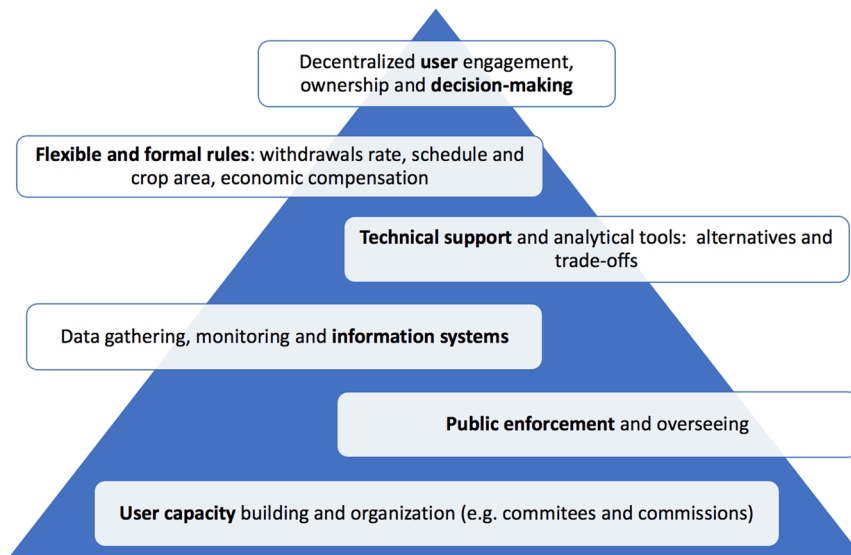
Decentralized user engagement, ownership and decision-making

Flexible and formal rules: withdrawals rate, schedule and crop area, economic compensation

Technical support and analytical tools: alternatives and trade-offs

Data gathering, monitoring and information systems

Public enforcement and overseeing

User capacity building and organization (e.g. commitees and commissions)